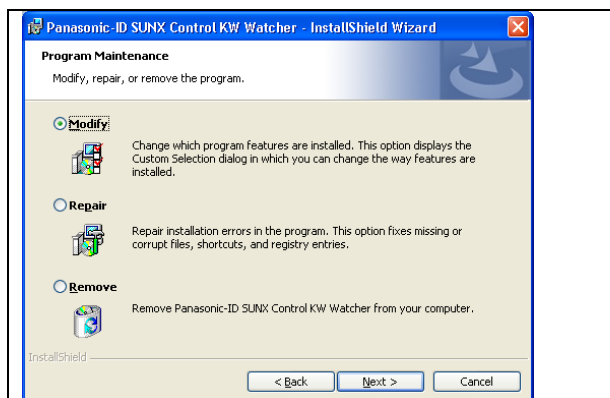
Panasonic-ID SUNX Control KW Watcher - InstallShield Wizard

Program Maintenance

Modify, repair, or remove the program.

Modify

Change which program features are installed. This option displays the Custom Selection dialog in which you can change the way features are installed.

Repair

Repair installation errors in the program. This option fixes missing or corrupt files, shortcuts, and registry entries.

Remove

Remove Panasonic-ID SUNX Control KW Watcher from your computer.

InstallShield

< Back | Next > | Cancel